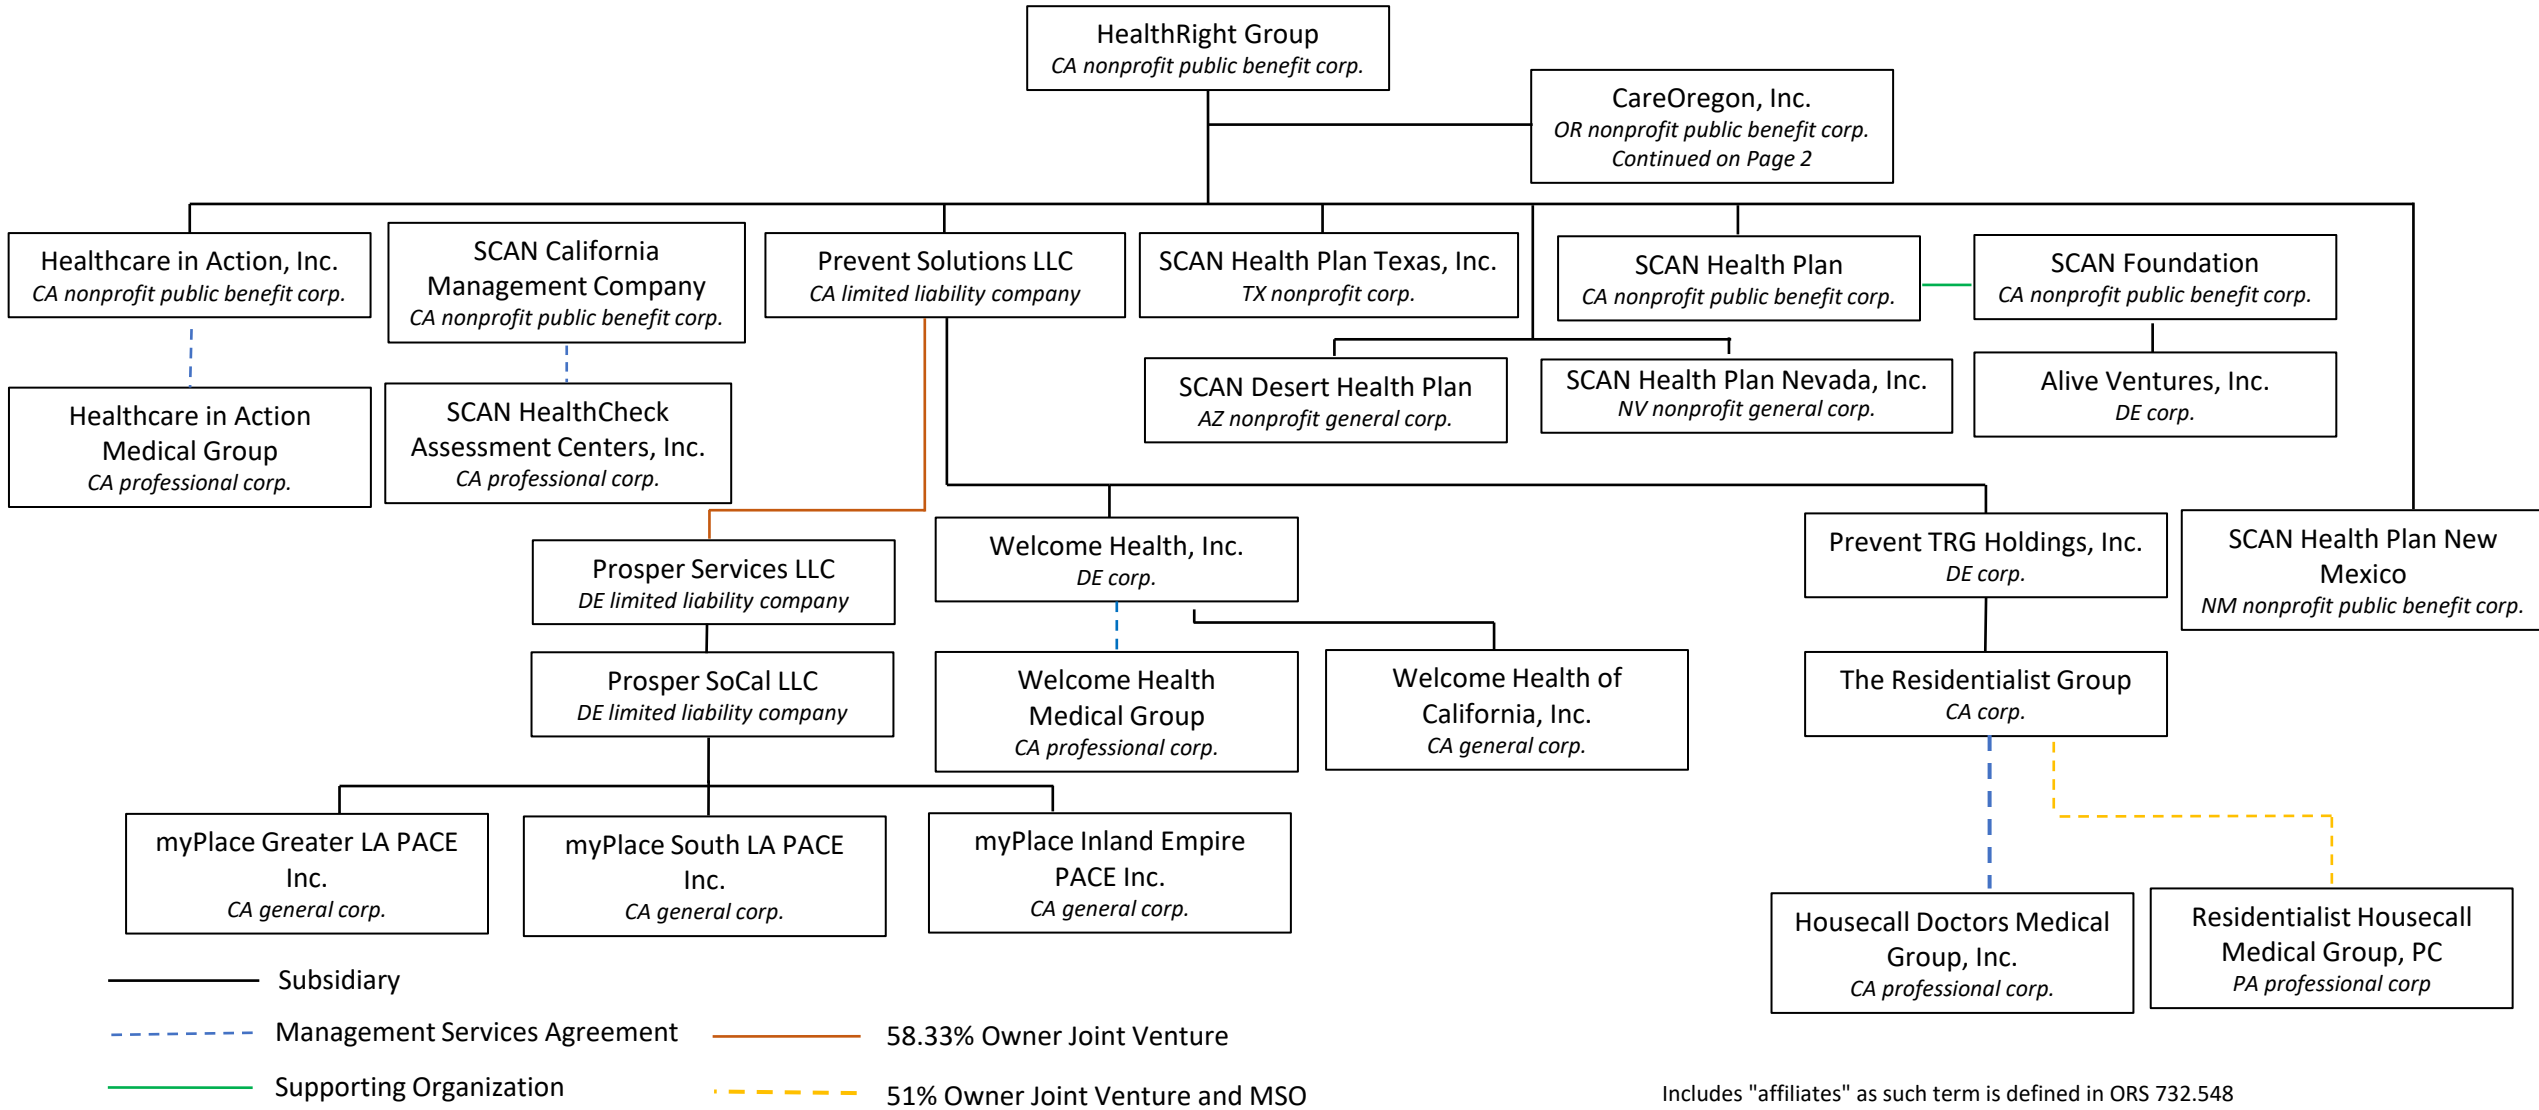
HealthRight Group
CA nonprofit public benefit corp.

CareOregon, Inc.
OR nonprofit public benefit corp.
Continued on Page 2

Healthcare in Action, Inc.
CA nonprofit public benefit corp.

SCAN California Management Company
CA nonprofit public benefit corp.

Prevent Solutions LLC
CA limited liability company

SCAN Health Plan Texas, Inc.
TX nonprofit corp.

SCAN Health Plan
CA nonprofit public benefit corp.

SCAN Foundation
CA nonprofit public benefit corp.

Healthcare in Action Medical Group
CA professional corp.

SCAN HealthCheck Assessment Centers, Inc.
CA professional corp.

SCAN Desert Health Plan
AZ nonprofit general corp.

SCAN Health Plan Nevada, Inc.
NV nonprofit general corp.

Alive Ventures, Inc.
DE corp.

Prosper Services LLC
DE limited liability company

Welcome Health, Inc.
DE corp.

Prevent TRG Holdings, Inc.
DE corp.

SCAN Health Plan New Mexico
NM nonprofit public benefit corp.

Prosper SoCal LLC
DE limited liability company

Welcome Health Medical Group
CA professional corp.

Welcome Health of California, Inc.
CA general corp.

The Residentialist Group
CA corp.

myPlace Greater LA PACE Inc.
CA general corp.

myPlace South LA PACE Inc.
CA general corp.

myPlace Inland Empire PACE Inc.
CA general corp.

Housecall Doctors Medical Group, Inc.
CA professional corp.

Residentialist Housecall Medical Group, PC
PA professional corp

Subsidiary
Management Services Agreement
Supporting Organization
58.33% Owner Joint Venture
51% Owner Joint Venture and MSO

Includes "affiliates" as such term is defined in ORS 732.548